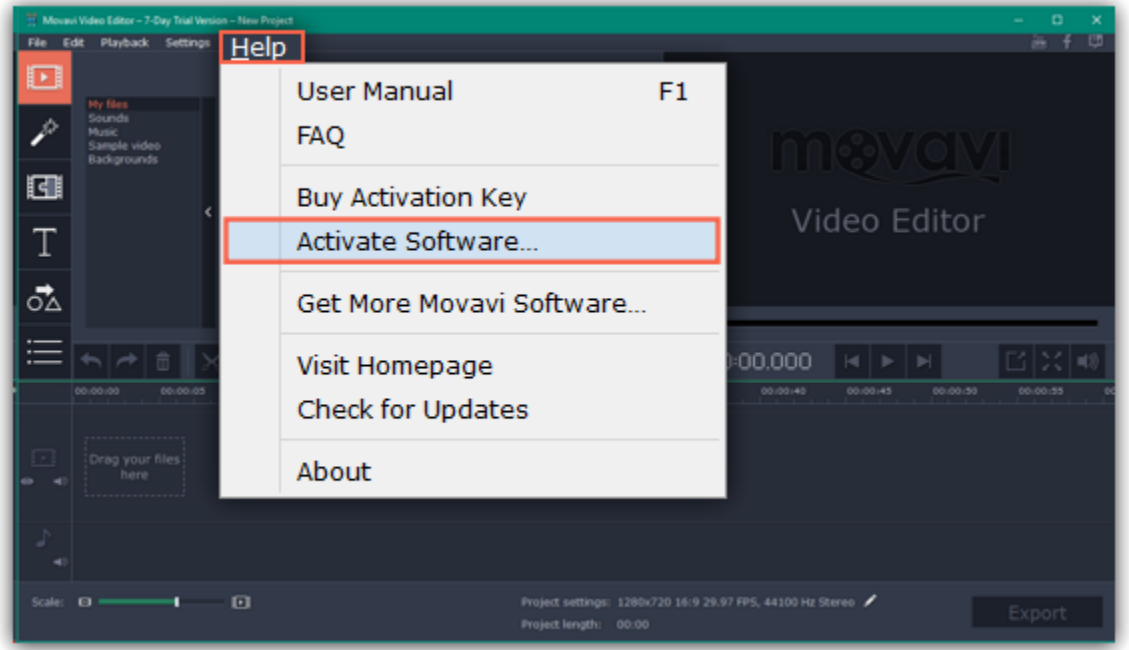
Movavi Video Editor – 7-Day Trial Version – New Project

File Edit Playback Settings Help

My files
Sounds
Music
Sample video
Backgrounds

User Manual F1
FAQ
Buy Activation Key
Activate Software...
Get More Movavi Software...
Visit Homepage
Check for Updates
About

movavi
Video Editor

00:00.000

00:00:00 00:00:05 00:00:40 00:00:45 00:00:50 00:00:55

Drag your files here

Scale:

Project settings: 1280x720 16:9 29.97 FPS, 44100 Hz Stereo
Project length: 00:00

Export